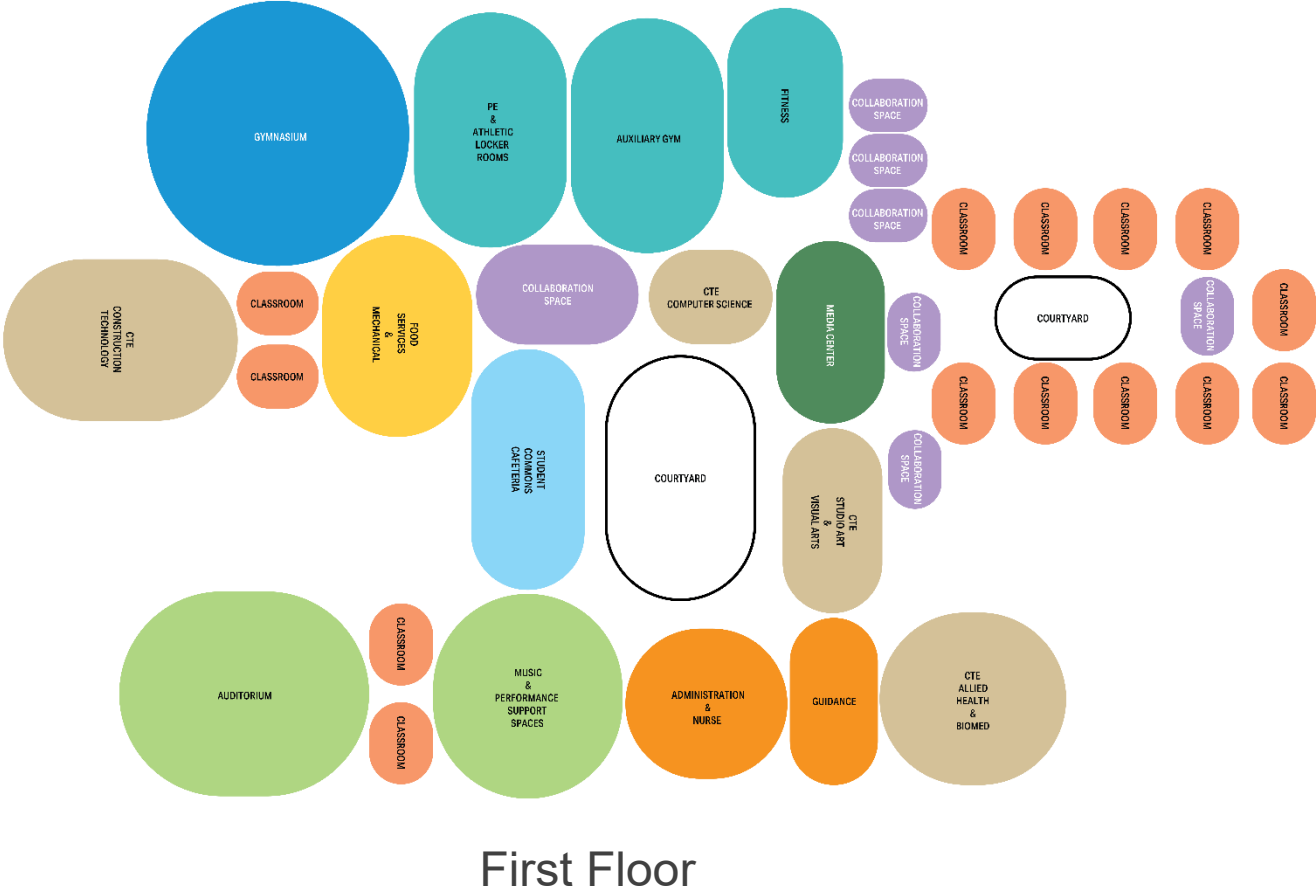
GYMNASIUM

PE
&
ATHLETIC
LOCKER
ROOMS

AUXILIARY GYM

FITNESS

COLLABORATION SPACE

COLLABORATION SPACE

COLLABORATION SPACE

CLASSROOM

CLASSROOM

CLASSROOM

CLASSROOM

CTE
CONSTRUCTION
TECHNOLOGY

CLASSROOM

CLASSROOM

FOOD
SERVICES
&
MECHANICAL

COLLABORATION SPACE

CTE
COMPUTER SCIENCE

MEDIA CENTER

COLLABORATION SPACE

COURTYARD

COLLABORATION SPACE

CLASSROOM

CLASSROOM

CLASSROOM

CLASSROOM

CLASSROOM

CLASSROOM

STUDENT
COMMONS
CAFETERIA

COURTYARD

CTE
STUDIO ART
&
VISUAL ARTS

COLLABORATION SPACE

AUDITORIUM

CLASSROOM

CLASSROOM

MUSIC
&
PERFORMANCE
SUPPORT
SPACES

ADMINISTRATION
&
NURSE

GUIDANCE

CTE
ALLIED
HEALTH
&
BIOMED

First Floor